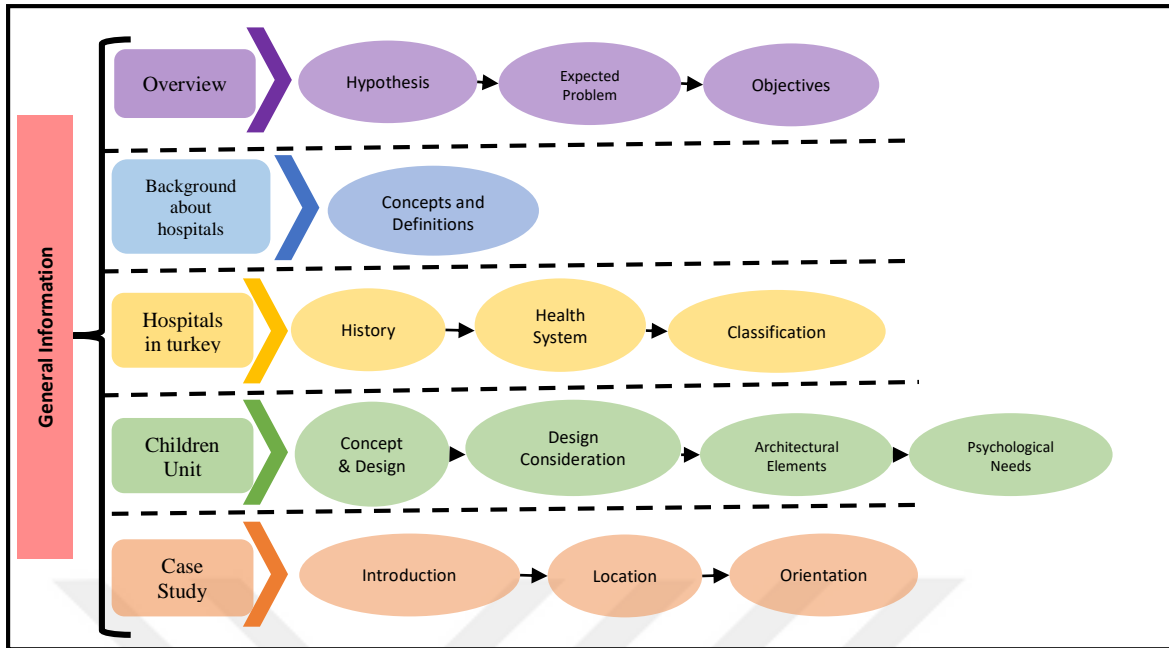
General Information

Overview
Hypothesis
Expected Problem
Objectives

Background about hospitals
Concepts and Definitions

Hospitals in turkey
History
Health System
Classification

Children Unit
Concept & Design
Design Consideration
Architectural Elements
Psychological Needs

Case Study
Introduction
Location
Orientation